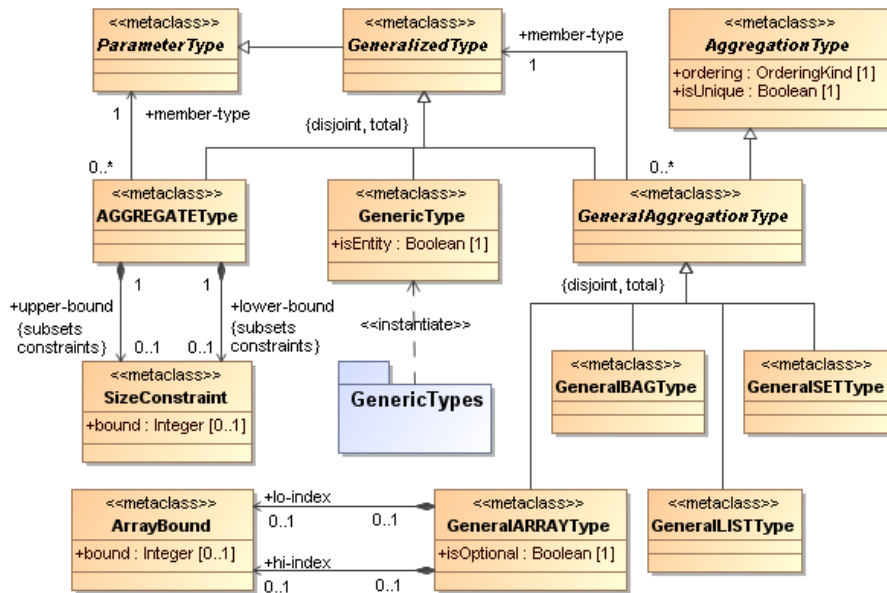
<<metaclass>>
ParameterType

<<metaclass>>
GeneralizedType

+member-type
1

<<metaclass>>
AggregationType
+ordering : OrderingKind [1]
+isUnique : Boolean [1]

1
+member-type

{disjoint, total}

0..*

0..*

<<metaclass>>
AGGREGATEType

<<metaclass>>
GenericType
+isEntity : Boolean [1]

<<metaclass>>
GeneralAggregationType

{disjoint, total}

+upper-bound
{subsets constraints}
1
0..1

1
+lower-bound
{subsets constraints}
0..1

<<instantiate>>

<<metaclass>>
SizeConstraint
+bound : Integer [0..1]

GenericTypes

<<metaclass>>
GeneralBAGType

<<metaclass>>
GeneralSETType

<<metaclass>>
ArrayBound
+bound : Integer [0..1]

+lo-index
0..1
0..1

<<metaclass>>
GeneralARRAYType
+isOptional : Boolean [1]

<<metaclass>>
GeneralLISTType

+hi-index
0..1
0..1